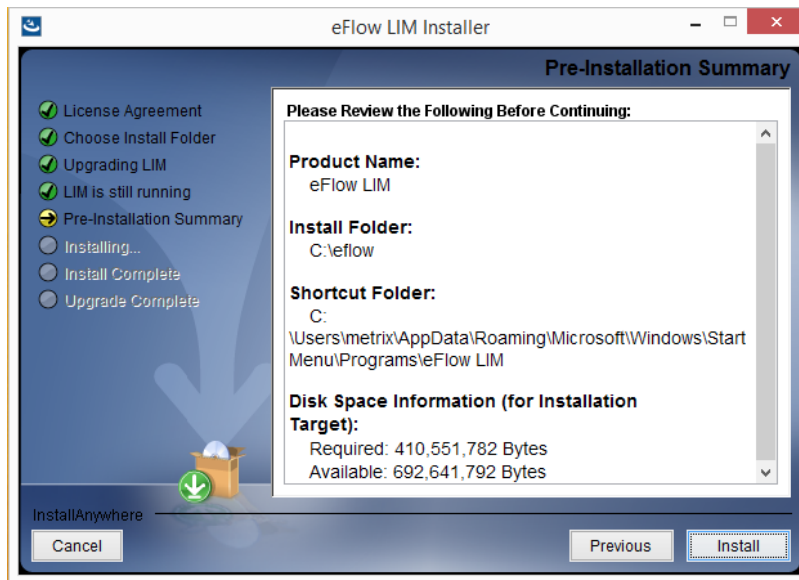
eFlow LIM Installer

Pre-Installation Summary

License Agreement
Choose Install Folder
Upgrading LIM
LIM is still running
Pre-Installation Summary
Installing...
Install Complete
Upgrade Complete

Please Review the Following Before Continuing:

Product Name:
eFlow LIM

Install Folder:
C:\eflow

Shortcut Folder:
C:
\Users\metrix\AppData\Roaming\Microsoft\Windows\Start Menu\Programs\eFlow LIM

Disk Space Information (for Installation Target):
Required: 410,551,782 Bytes
Available: 692,641,792 Bytes

InstallAnywhere

Cancel

Previous

Install